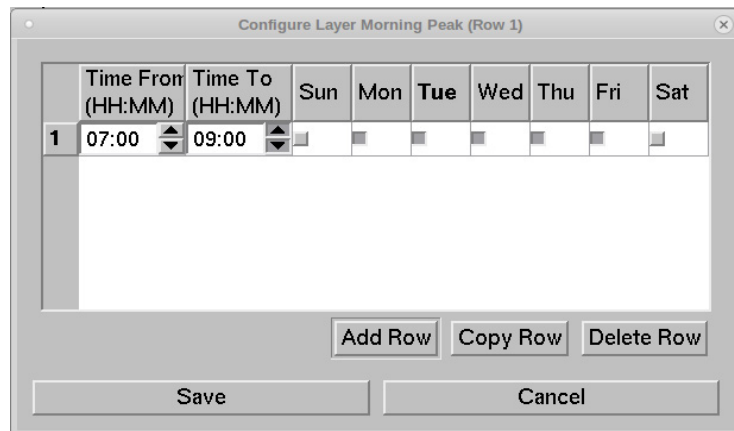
Configure Layer Morning Peak (Row 1)

| | Time From (HH:MM) | Time To (HH:MM) | Sun | Mon | Tue | Wed | Thu | Fri | Sat |
|---|---|---|---|---|---|---|---|---|---|
| 1 | 07:00 | 09:00 | | | | | | | |

Add Row Copy Row Delete Row

Save Cancel